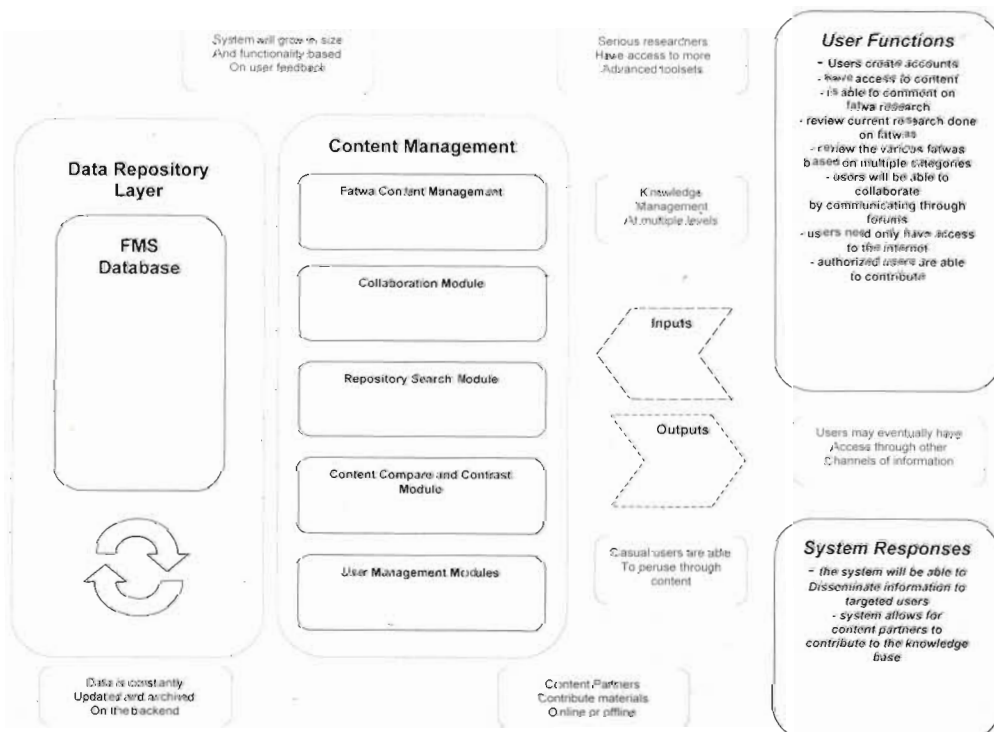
System will grow in size
And functionality based
On user feedback

Serious researchers
Have access to more
Advanced toolsets

User Functions
- Users create accounts
- have access to content
- is able to comment on fatwa research
- review current research done on fatwas
- review the various fatwas based on multiple categories
- users will be able to collaborate by communicating through forums
- users need only have access to the internet
- authorized users are able to contribute

Data Repository Layer

FMS Database

Content Management

Fatwa Content Management

Collaboration Module

Repository Search Module

Content Compare and Contrast Module

User Management Modules

Knowledge Management At multiple levels

Inputs

Outputs

Users may eventually have Access through other Channels of information

Casual users are able To peruse through content

System Responses
- the system will be able to Disseminate information to targeted users
- system allows for content partners to contribute to the knowledge base

Data is constantly Updated and archived On the backend

Content Partners Contribute materials Online or offline